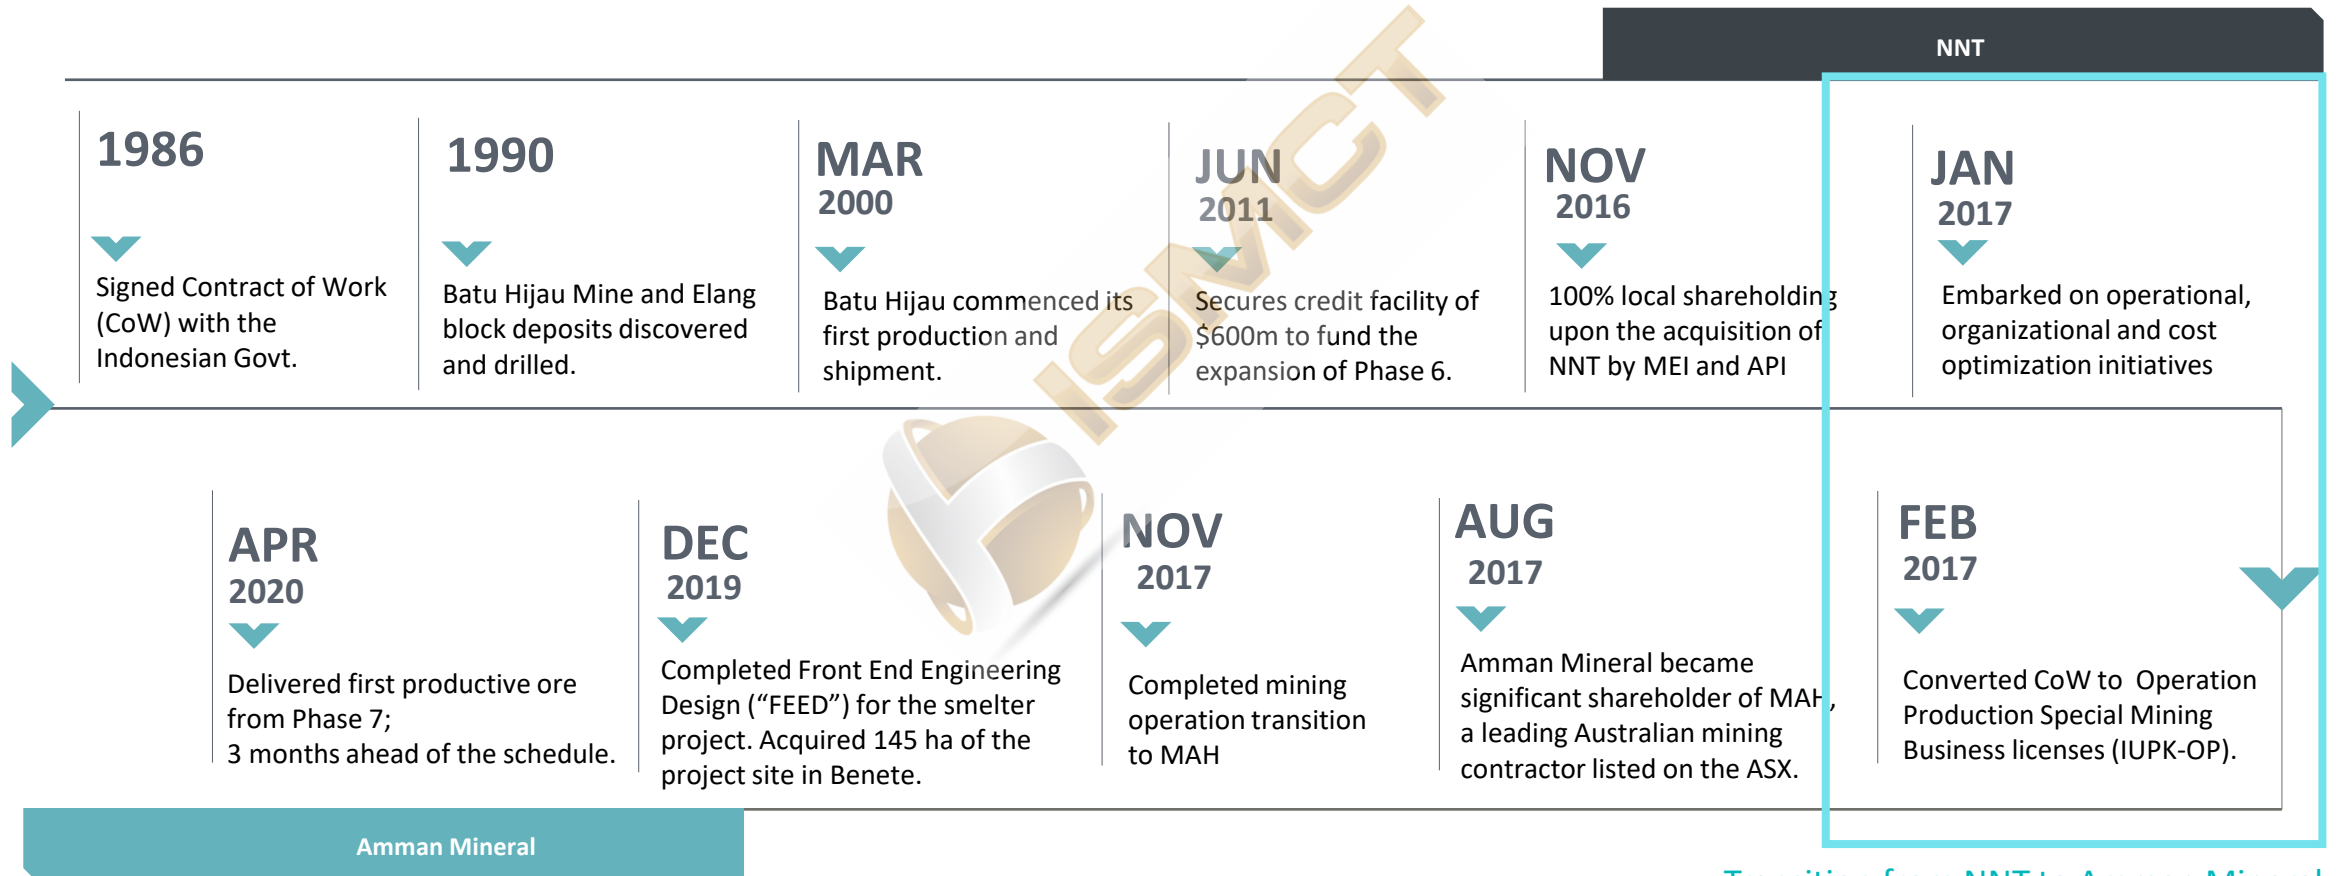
NNT

1986
Signed Contract of Work (CoW) with the Indonesian Govt.

1990
Batu Hijau Mine and Elang block deposits discovered and drilled.

MAR 2000
Batu Hijau commenced its first production and shipment.

JUN 2011
Secures credit facility of $600m to fund the expansion of Phase 6.

NOV 2016
100% local shareholding upon the acquisition of NNT by MEI and API

JAN 2017
Embarked on operational, organizational and cost optimization initiatives

APR 2020
Delivered first productive ore from Phase 7;
3 months ahead of the schedule.

DEC 2019
Completed Front End Engineering Design ("FEED") for the smelter project. Acquired 145 ha of the project site in Benete.

NOV 2017
Completed mining operation transition to MAH

AUG 2017
Amman Mineral became significant shareholder of MAH, a leading Australian mining contractor listed on the ASX.

FEB 2017
Converted CoW to Operation Production Special Mining Business licenses (IUPK-OP).

Amman Mineral

ISMCT

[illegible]